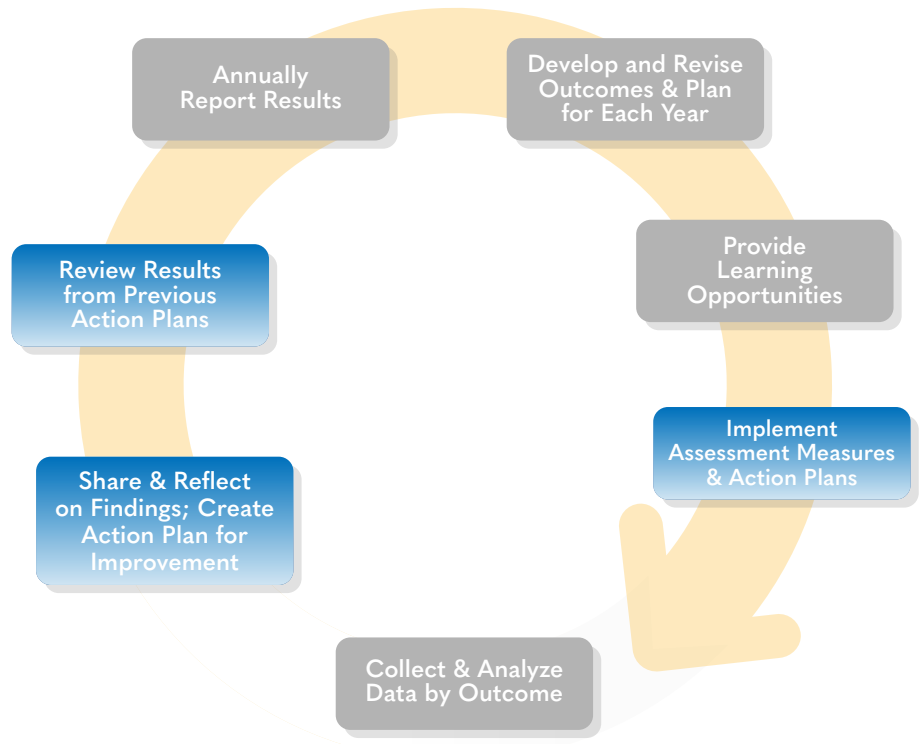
Annually Report Results

Develop and Revise Outcomes & Plan for Each Year

Provide Learning Opportunities

Implement Assessment Measures & Action Plans

Collect & Analyze Data by Outcome

Share & Reflect on Findings; Create Action Plan for Improvement

Review Results from Previous Action Plans